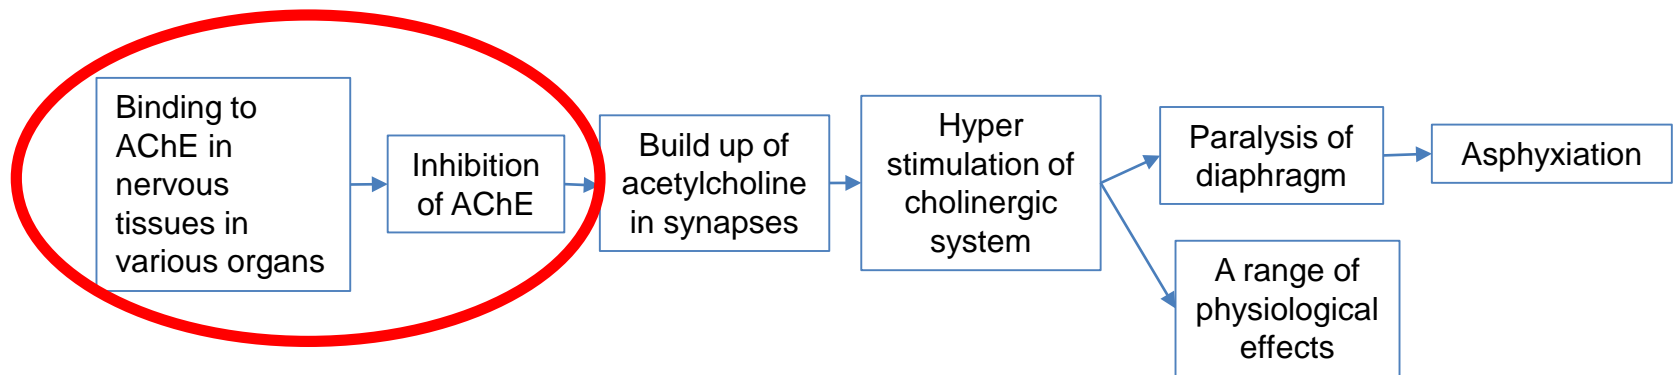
Binding to AChE in nervous tissues in various organs

Inhibition of AChE

Build up of acetylcholine in synapses

Hyper stimulation of cholinergic system

Paralysis of diaphragm

Asphyxiation

A range of physiological effects